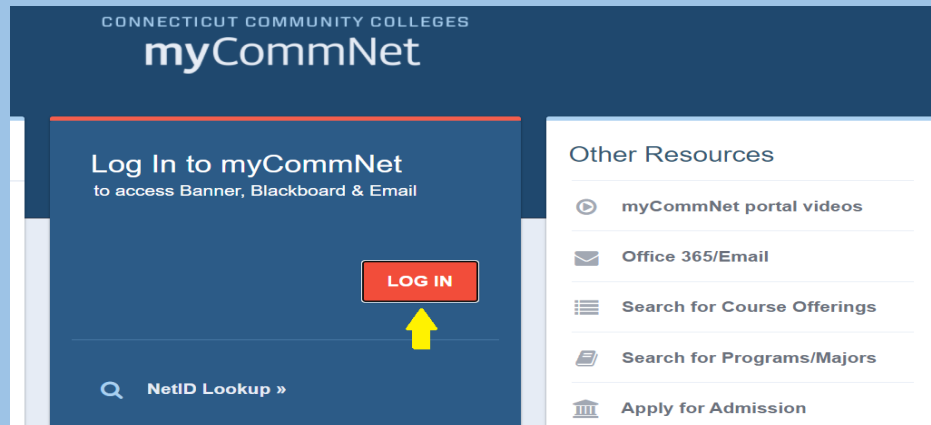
CONNECTICUT COMMUNITY COLLEGES
myCommNet

Log In to myCommNet
to access Banner, Blackboard & Email

LOG IN

NetID Lookup »

Other Resources

myCommNet portal videos

Office 365/Email

Search for Course Offerings

Search for Programs/Majors

Apply for Admission